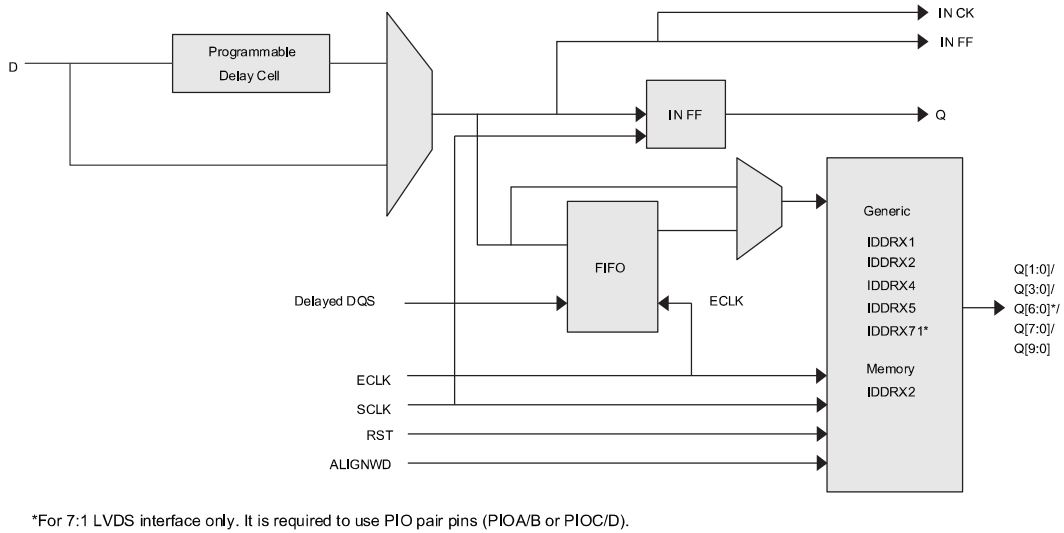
D

Programmable Delay Cell

IN CK

IN FF

IN FF

Q

Generic

IDDRX1
IDDRX2
IDDRX4
IDDRX5
IDDRX71*

Memory
IDDRX2

FIFO

Delayed DQS

ECLK

Q[1:0]/
Q[3:0]/
Q[6:0]*/
Q[7:0]/
Q[9:0]

ECLK

SCLK

RST

ALIGNWD

*For 7:1 LVDS interface only. It is required to use PIO pair pins (PIOA/B or PIOC/D).